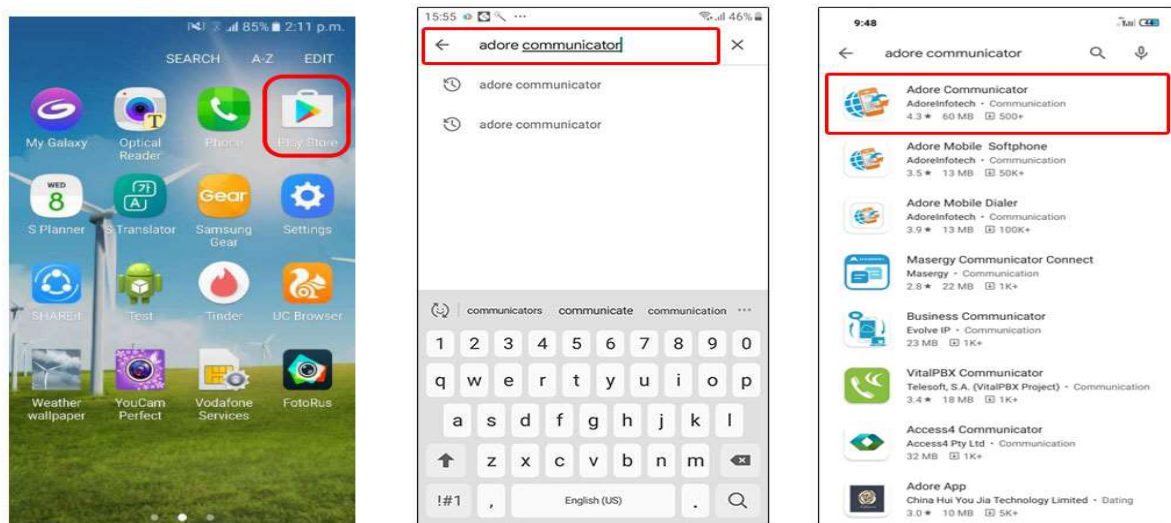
85% 2:11 p.m.

SEARCH A-Z EDIT

My Galaxy
Optical Reader
Phone
Play Store

WED 8
S Planner
S Translator
Gear Samsung Gear
Settings

SHAREit
Test
Tinder
UC Browser

Weather wallpaper
YouCam Perfect
Vodafone Services
FotoRus

15:55 ··· 46%

adore communicator

adore communicator

adore communicator

communicators communicate communication ···

1 2 3 4 5 6 7 8 9 0
q w e r t y u i o p
a s d f g h j k l
z x c v b n m
!#1 , English (US) .

9:48

adore communicator

Adore Communicator
AdoreInfotech • Communication
4.3★ 60 MB 500+

Adore Mobile Softphone
AdoreInfotech • Communication
3.5★ 13 MB 50K+

Adore Mobile Dialer
AdoreInfotech • Communication
3.9★ 13 MB 100K+

Masergy Communicator Connect
Masergy • Communication
2.8★ 22 MB 1K+

Business Communicator
Evolve IP • Communication
23 MB 1K+

VitalPBX Communicator
Telesoft, S.A. (VitalPBX Project) • Communication
3.4★ 18 MB 1K+

Access4 Communicator
Access4 Pty Ltd • Communication
32 MB 1K+

Adore App
China Hui You Jia Technology Limited • Dating
3.0★ 10 MB 5K+